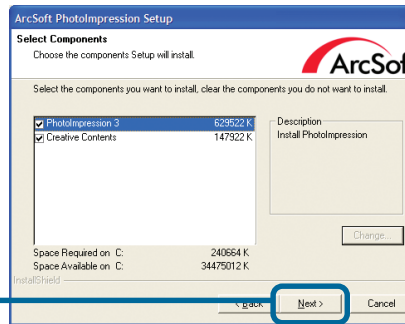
ArcSoft PhotoImpression Setup

Select Components

Choose the components Setup will install.

ArcSof

Select the components you want to install, clear the components you do not want to install.

| | |
|---|---|
| PhotoImpression 3 | 629522 K |
| Creative Contents | 147922 K |

Description

Install PhotoImpression

Change...

Space Required on C: 240664 K

Space Available on C: 34475012 K

InstallShield

< Back

Next >

Cancel